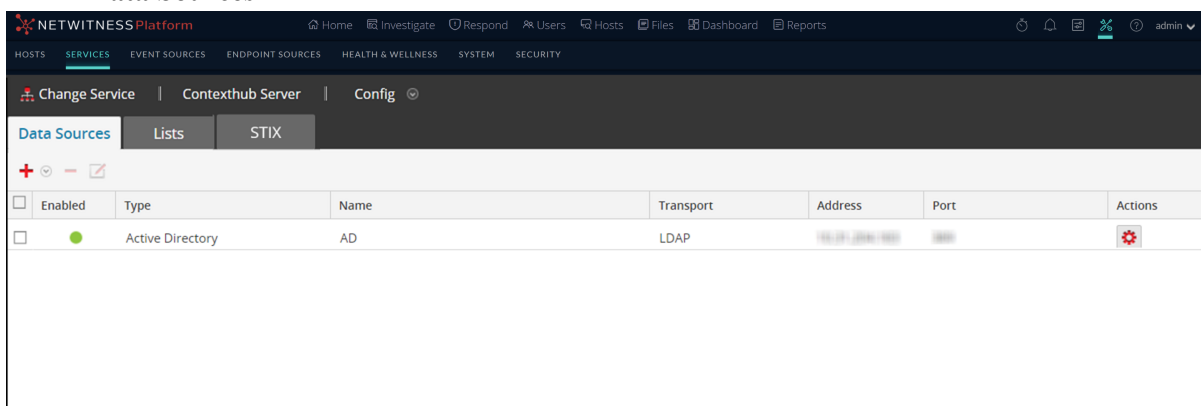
NETWITNESS Platform Home Investigate Respond Users Hosts Files Dashboard Reports admin

HOSTS SERVICES EVENT SOURCES ENDPOINT SOURCES HEALTH & WELLNESS SYSTEM SECURITY

Change Service | Contexthub Server | Config

Data Sources Lists STIX

| | Enabled | Type | Name | Transport | Address | Port | Actions |
|---|---|---|---|---|---|---|---|
| | | Active Directory | AD | LDAP | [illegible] | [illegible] | |